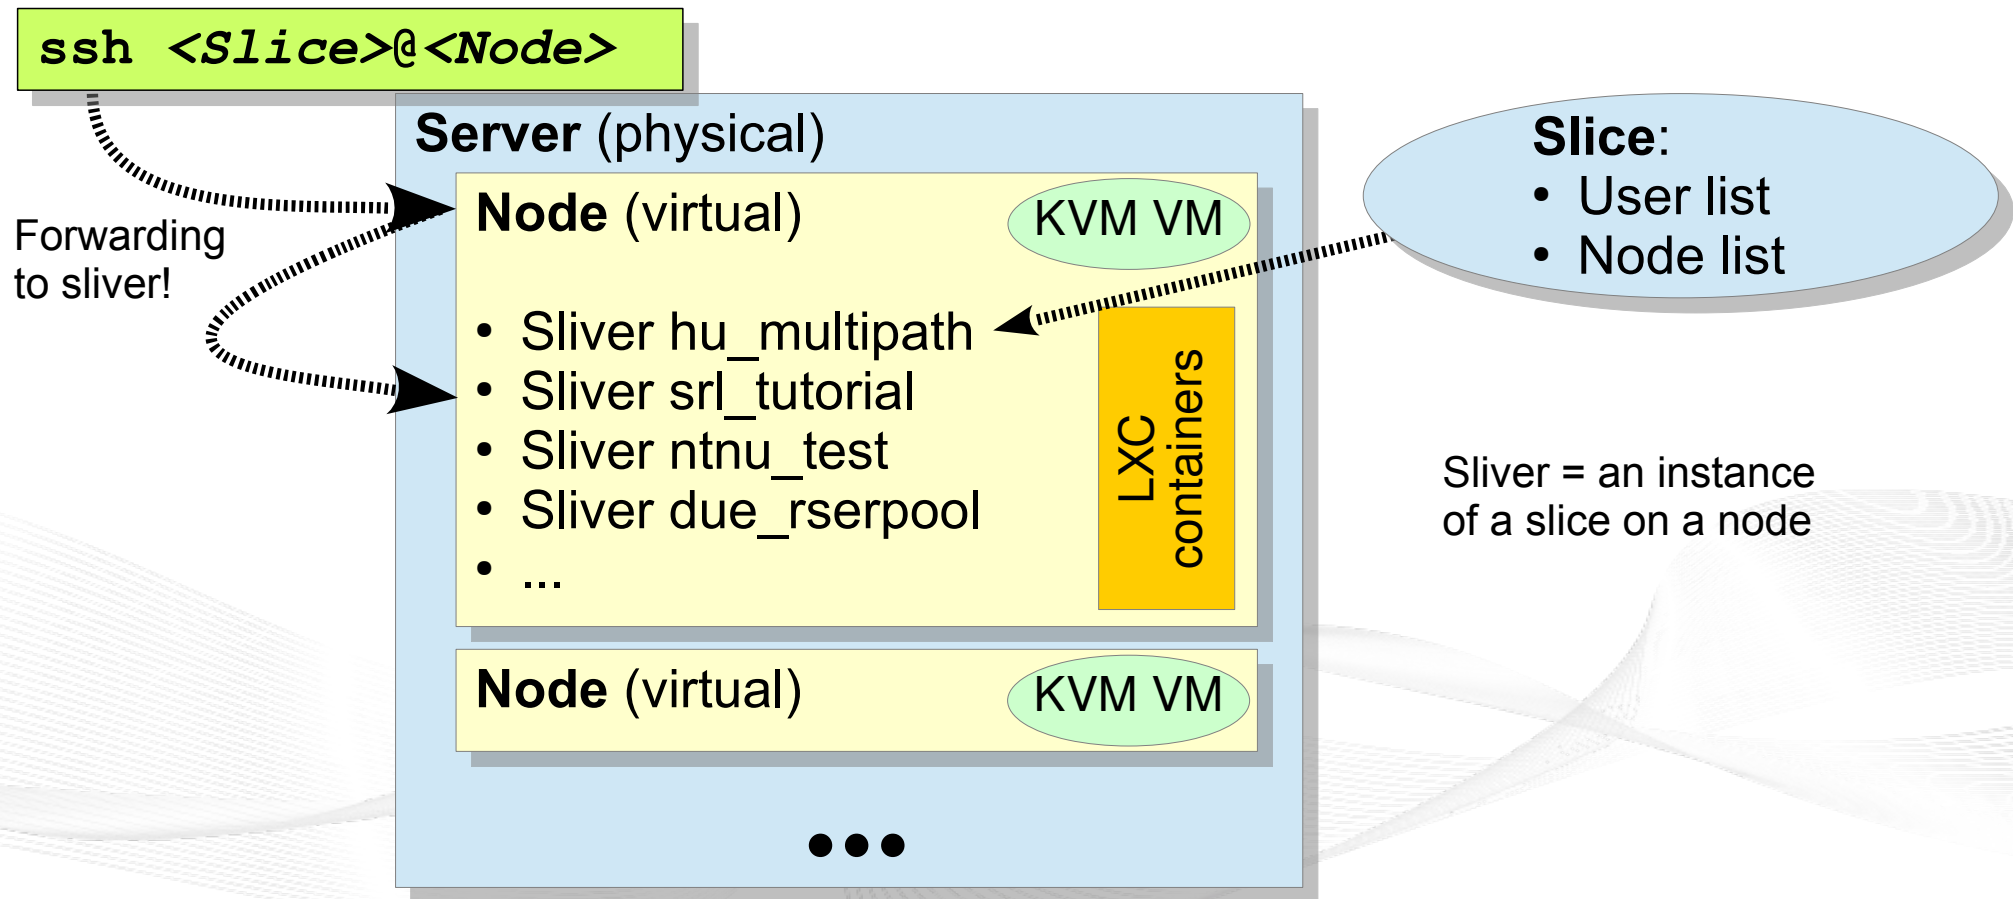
ssh <Slice>@<Node>

Server (physical)

Node (virtual)

KVM VM

- Sliver hu_multipath
- Sliver srl_tutorial
- Sliver ntnu_test
- Sliver due_rserpool
- ...

LXC containers

Node (virtual)

KVM VM

•••

Forwarding to sliver!

Slice:
- User list
- Node list

Sliver = an instance of a slice on a node